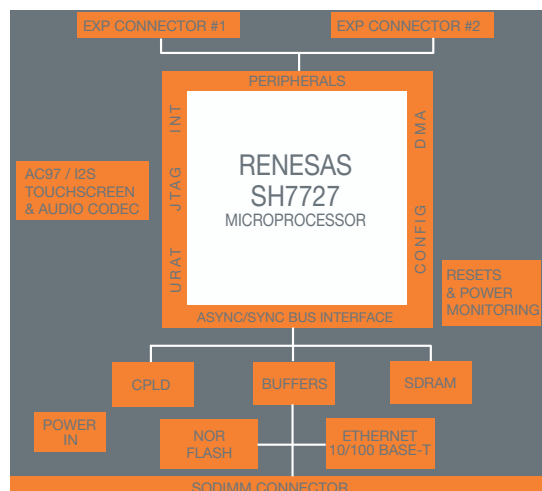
EXP CONNECTOR #1

EXP CONNECTOR #2

PERIPHERALS

INT

JTAG

URAT

DMA

CONFIG

RENESAS
SH7727
MICROPROCESSOR

AC97 / I2S
TOUCHSCREEN
& AUDIO CODEC

RESETS
& POWER
MONITORING

ASYNC/SYNC BUS INTERFACE

CPLD

BUFFERS

SDRAM

POWER
IN

NOR
FLASH

ETHERNET
10/100 BASE-T

SODIMM CONNECTOR